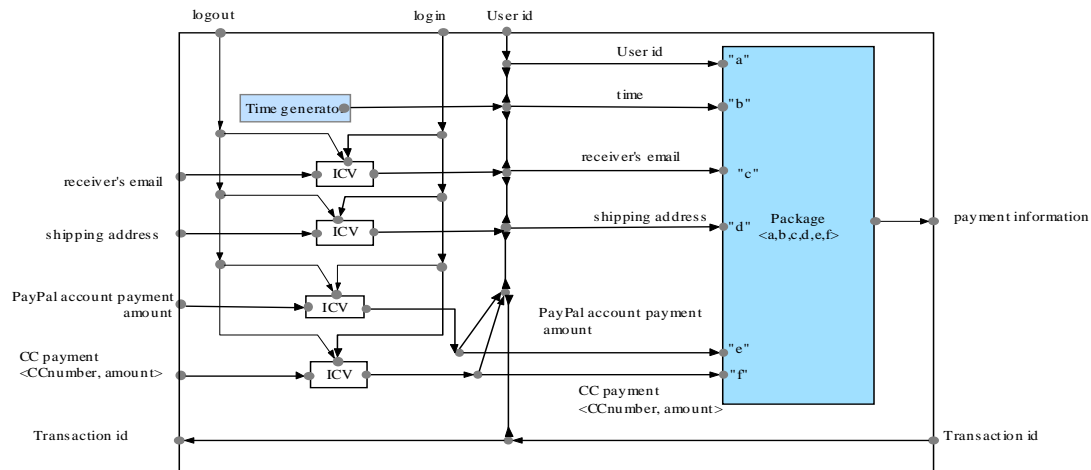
logout

login

User id

User id

"a"

Time generato

time

"b"

ICV

receiver's email

receiver's email

"c"

ICV

shipping address

shipping address

"d"

Package
<a,b,c,d,e,f>

payment information

PayPal account payment amount

ICV

PayPal account payment amount

"e"

CC payment
<CCnumber, amount>

ICV

"f"

CC payment
<CCnumber, amount>

Transaction id

Transaction id